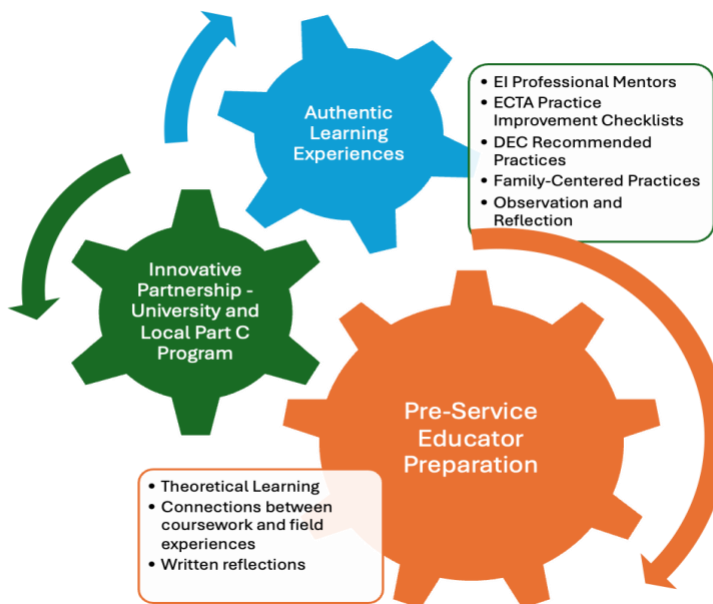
Authentic Learning Experiences

- EI Professional Mentors
- ECTA Practice Improvement Checklists
- DEC Recommended Practices
- Family-Centered Practices
- Observation and Reflection

Innovative Partnership - University and Local Part C Program

Pre-Service Educator Preparation

- Theoretical Learning
- Connections between coursework and field experiences
- Written reflections